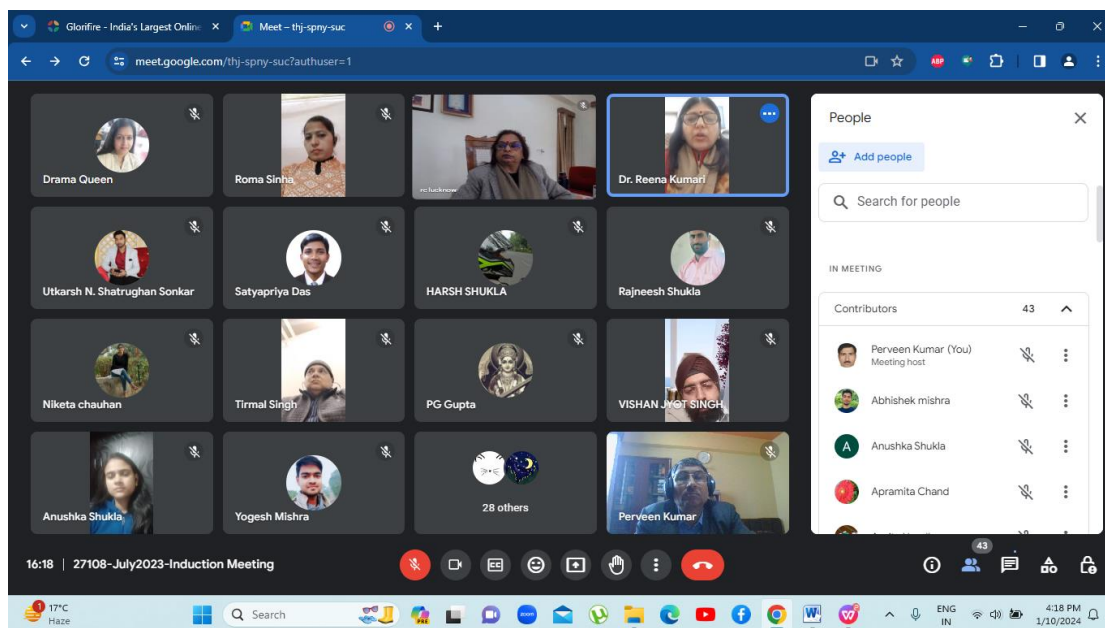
Glorifire - India's Largest Online ×
Meet – thj-spny-suc ×
+
meet.google.com/thj-spny-suc?authuser=1

Drama Queen
Roma Sinha
rc lucknow
Dr. Reena Kumari
Utkarsh N. Shatrughan Sonkar
Satyapriya Das
HARSH SHUKLA
Rajneesh Shukla
Niketa chauhan
Tirmal Singh
PG Gupta
VISHAN JYOT SINGH
Anushka Shukla
Yogesh Mishra
28 others
Perveen Kumar

People
Add people
Search for people
IN MEETING
Contributors 43
Perveen Kumar (You)
Meeting host
Abhishek mishra
Anushka Shukla
Apramita Chand

16:18 | 27108-July2023-Induction Meeting
43

17°C
Haze
Search
ENG
IN
4:18 PM
1/10/2024